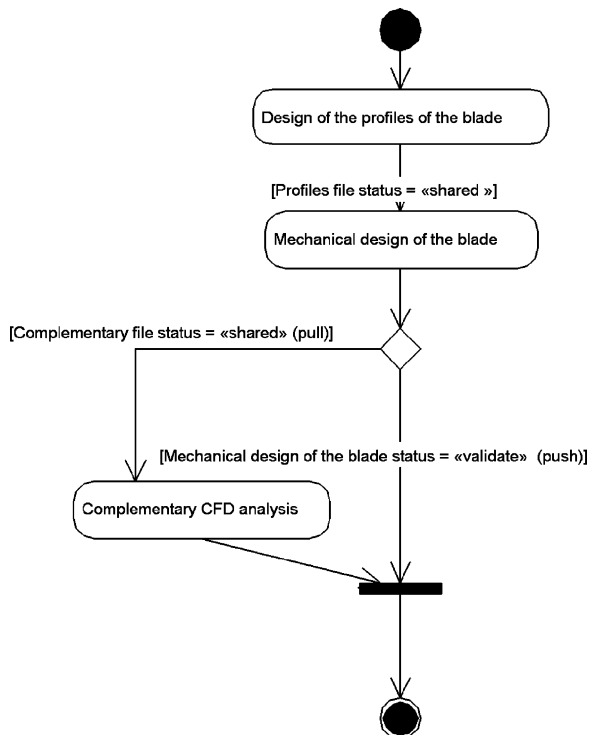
Design of the profiles of the blade

[Profiles file status = «shared »]

Mechanical design of the blade

[Complementary file status = «shared» (pull)]

[Mechanical design of the blade status = «validate» (push)]

Complementary CFD analysis